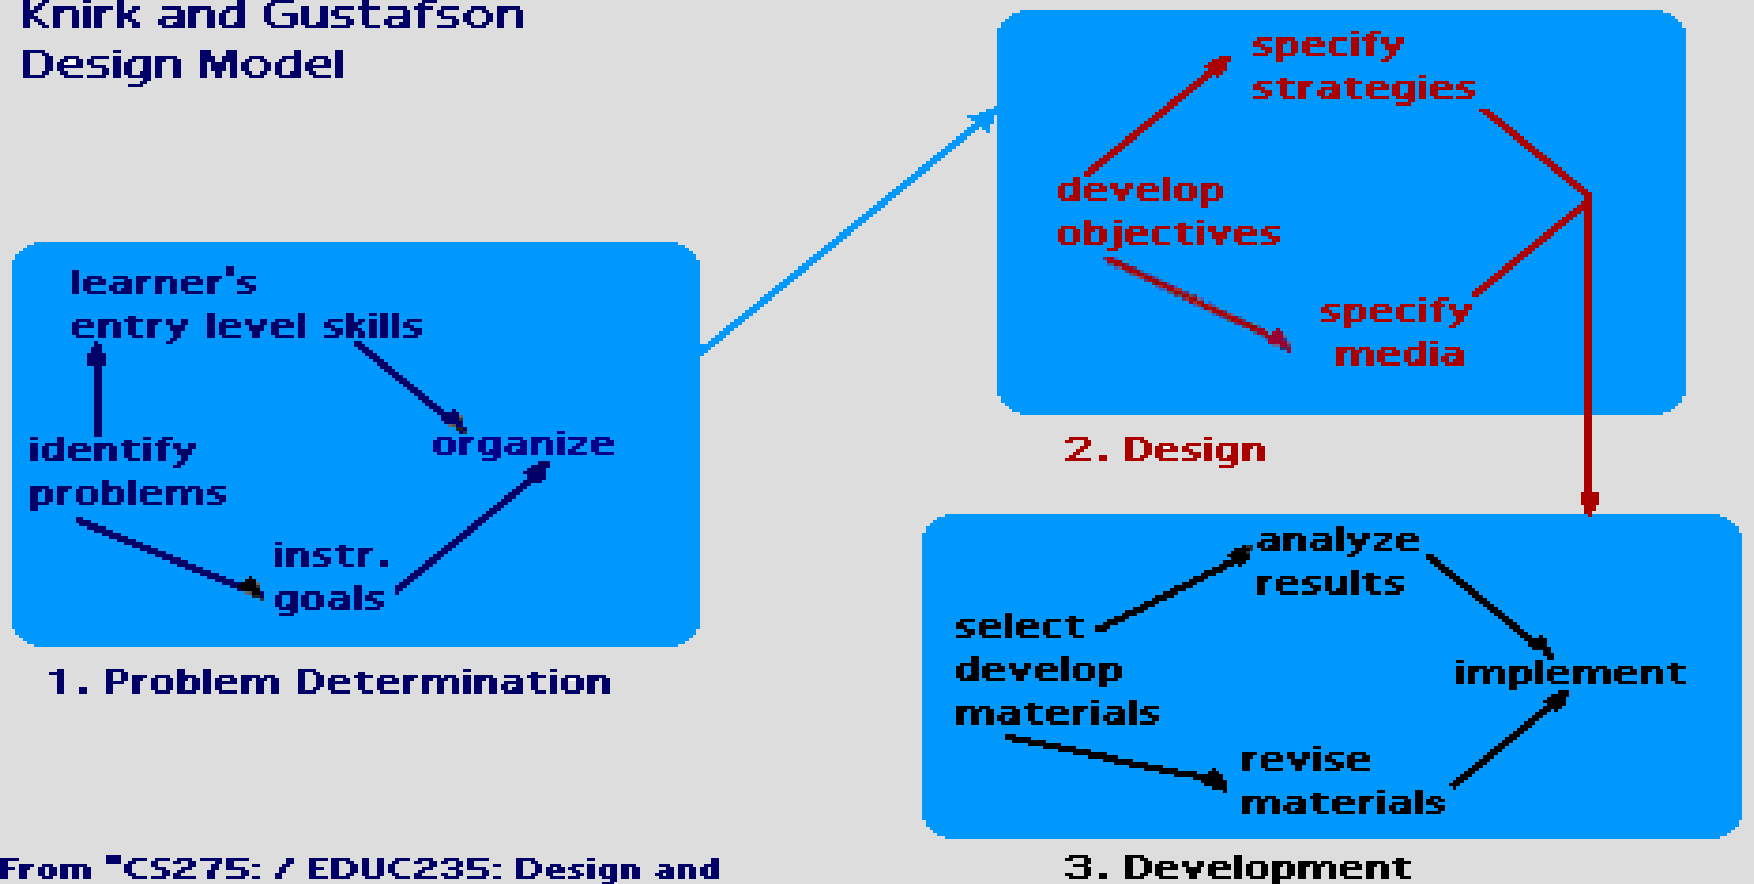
Knirk and Gustafson Design Model

learner's entry level skills

identify problems

organize

instr. goals

1. Problem Determination

specify strategies

develop objectives

specify media

2. Design

analyze results

select develop materials

implement

revise materials

3. Development

From "CS275: / EDUC235: Design and